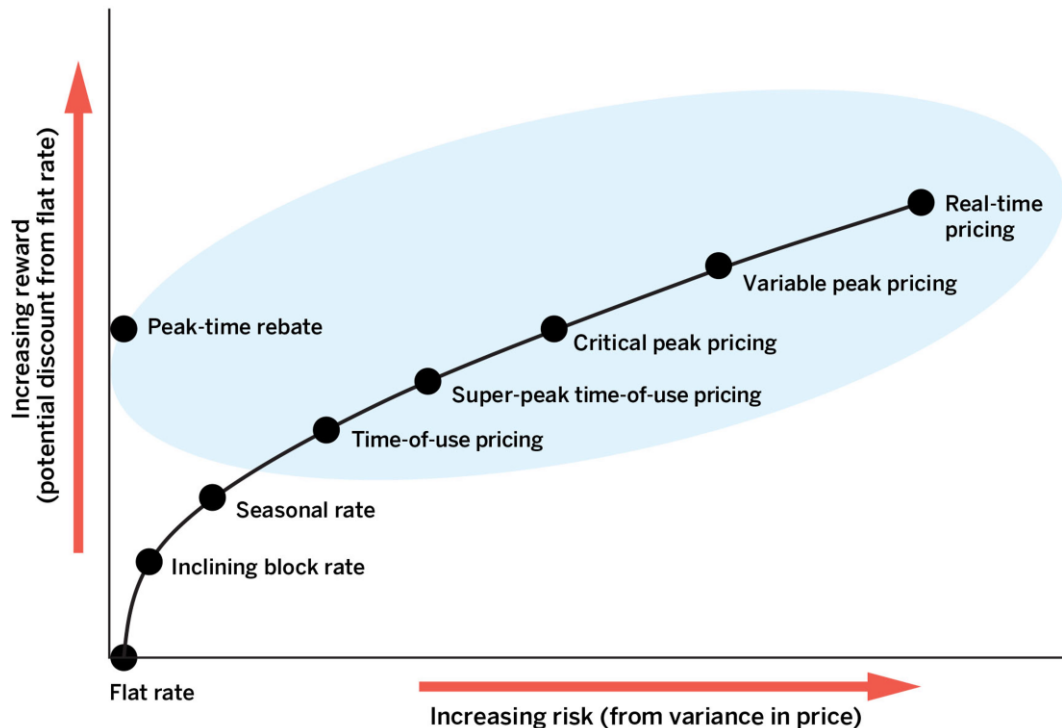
Increasing reward
(potential discount from flat rate)

Real-time pricing

Variable peak pricing

Peak-time rebate

Critical peak pricing

Super-peak time-of-use pricing

Time-of-use pricing

Seasonal rate

Inclining block rate

Flat rate

Increasing risk (from variance in price)